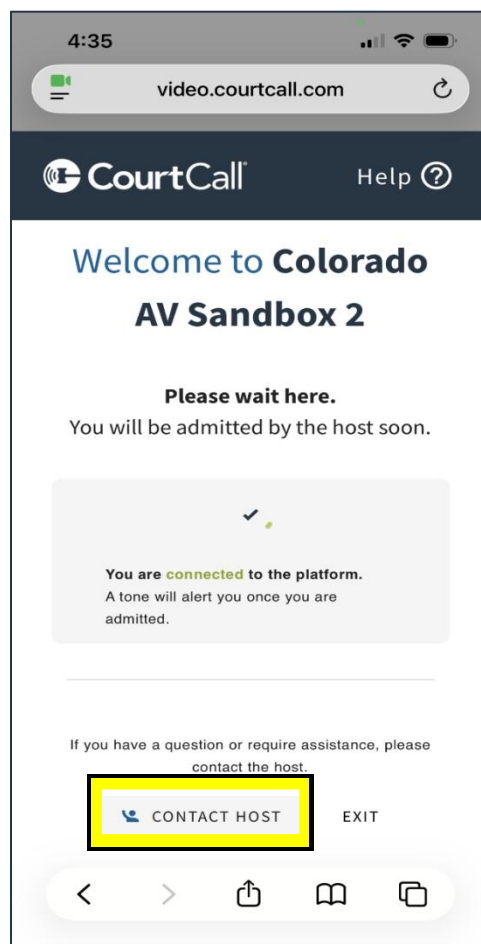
4:35

video.courtcall.com

CourtCall

Help ?

Welcome to Colorado AV Sandbox 2

Please wait here.
You will be admitted by the host soon.

You are connected to the platform.
A tone will alert you once you are admitted.

If you have a question or require assistance, please contact the host.

CONTACT HOST

EXIT